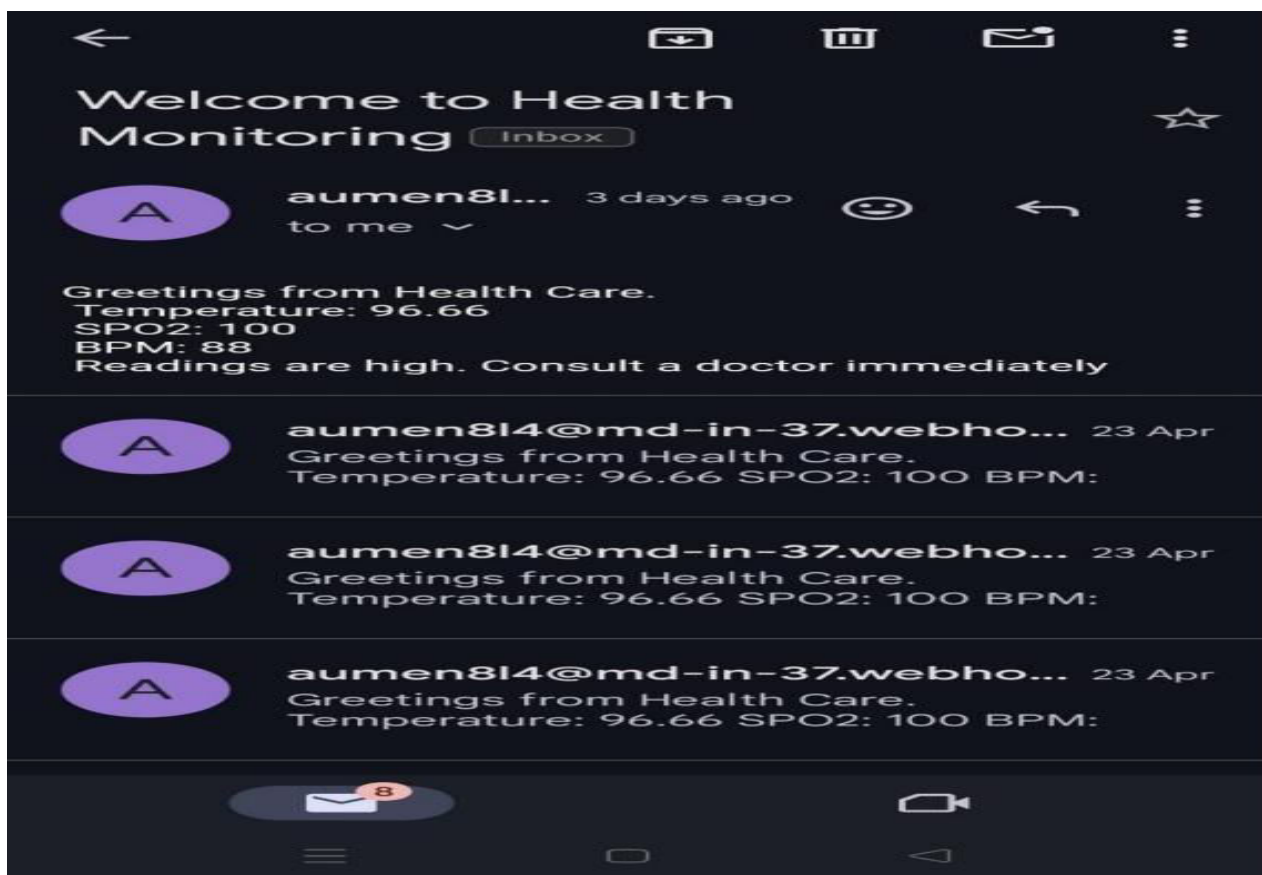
Welcome to Health Monitoring Inbox

A aumen8l... 3 days ago
to me

Greetings from Health Care.
Temperature: 96.66
SPO2: 100
BPM: 88
Readings are high. Consult a doctor immediately

A aumen8l4@md-in-37.webho... 23 Apr
Greetings from Health Care.
Temperature: 96.66 SPO2: 100 BPM:

A aumen8l4@md-in-37.webho... 23 Apr
Greetings from Health Care.
Temperature: 96.66 SPO2: 100 BPM:

A aumen8l4@md-in-37.webho... 23 Apr
Greetings from Health Care.
Temperature: 96.66 SPO2: 100 BPM:

8